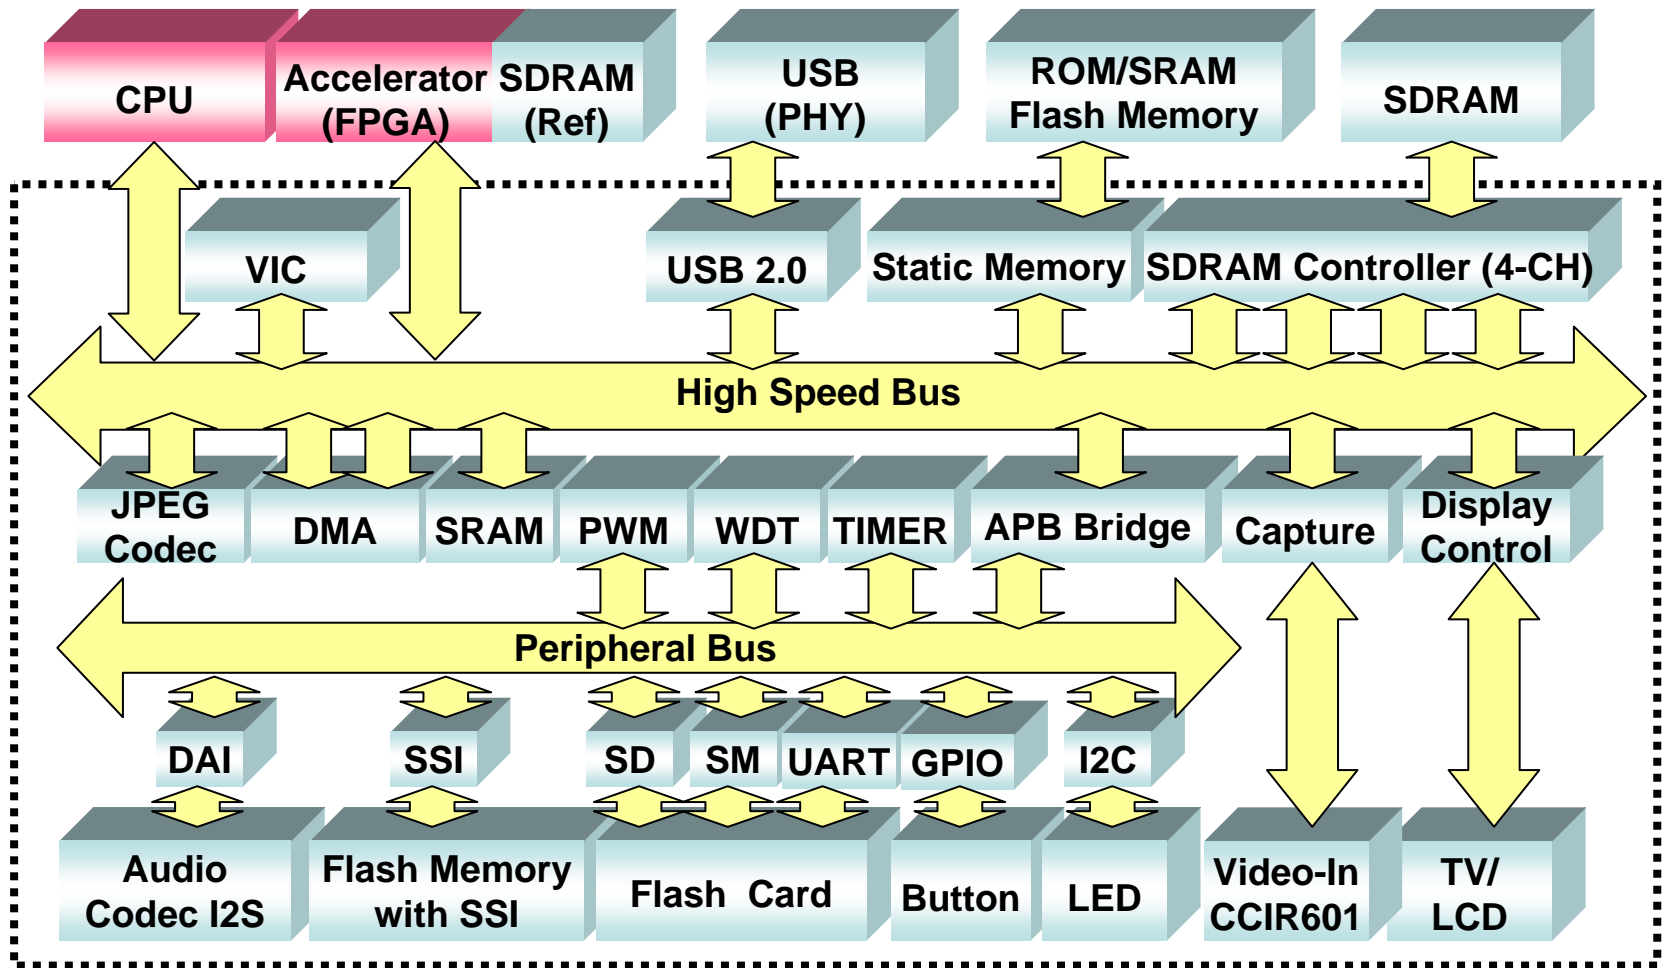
CPU

Accelerator (FPGA)

SDRAM (Ref)

USB (PHY)

ROM/SRAM Flash Memory

SDRAM

VIC

USB 2.0

Static Memory

SDRAM Controller (4-CH)

High Speed Bus

JPEG Codec

DMA

SRAM

PWM

WDT

TIMER

APB Bridge

Capture

Display Control

Peripheral Bus

DAI

SSI

SD

SM

UART

GPIO

I2C

Audio Codec I2S

Flash Memory with SSI

Flash Card

Button

LED

Video-In CCIR601

TV/ LCD